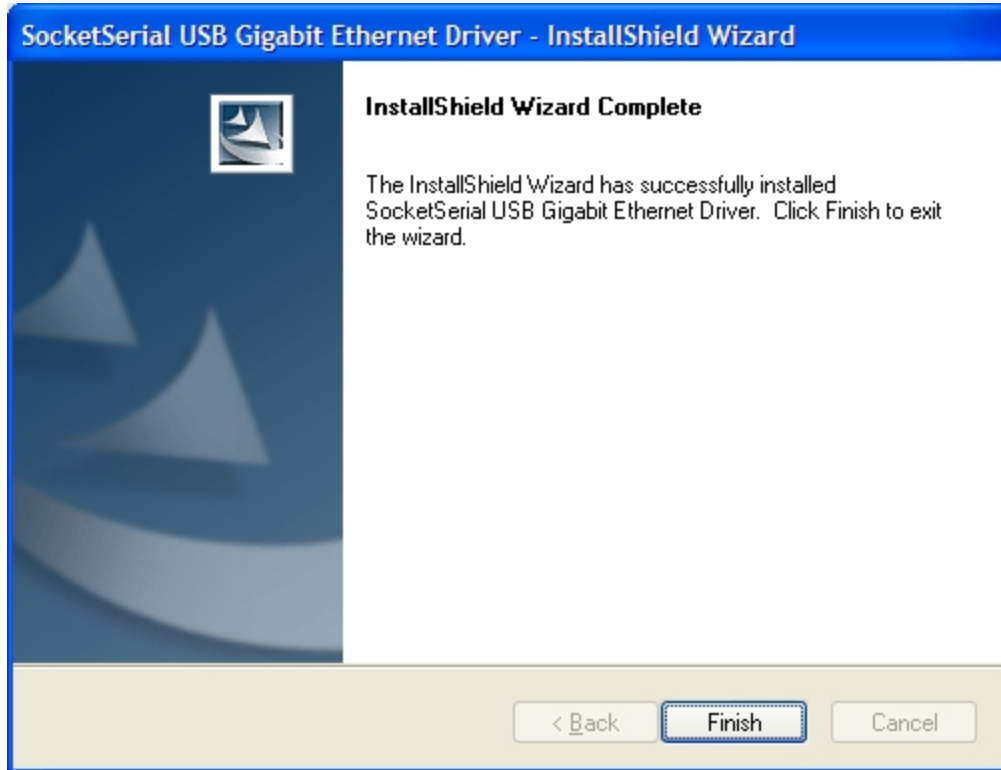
SocketSerial USB Gigabit Ethernet Driver - InstallShield Wizard

InstallShield Wizard Complete

The InstallShield Wizard has successfully installed SocketSerial USB Gigabit Ethernet Driver. Click Finish to exit the wizard.

< Back

Finish

Cancel